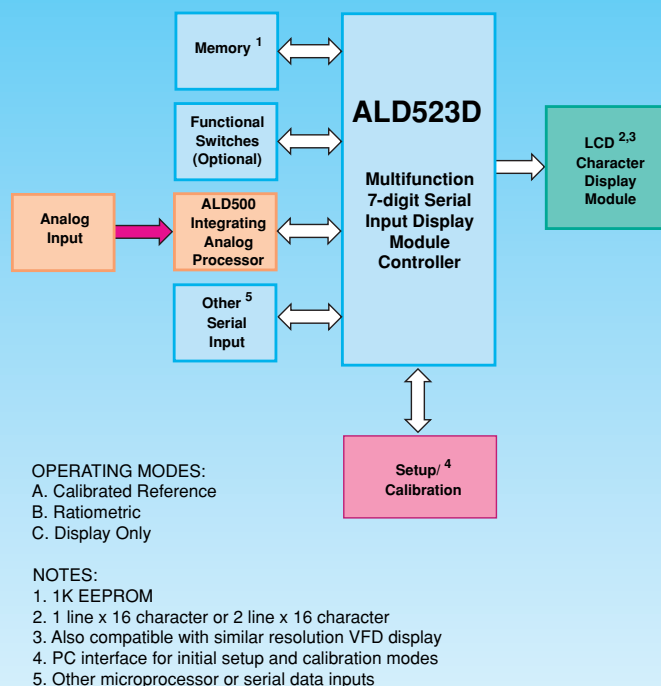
Memory $^1$

Functional Switches (Optional)

Analog Input

ALD500 Integrating Analog Processor

Other $^5$ Serial Input

ALD523D

Multifunction 7-digit Serial Input Display Module Controller

LCD $^{2,3}$ Character Display Module

Setup/ $^4$ Calibration

OPERATING MODES:
A. Calibrated Reference
B. Ratiometric
C. Display Only

NOTES:
1. 1K EEPROM
2. 1 line x 16 character or 2 line x 16 character
3. Also compatible with similar resolution VFD display
4. PC interface for initial setup and calibration modes
5. Other microprocessor or serial data inputs